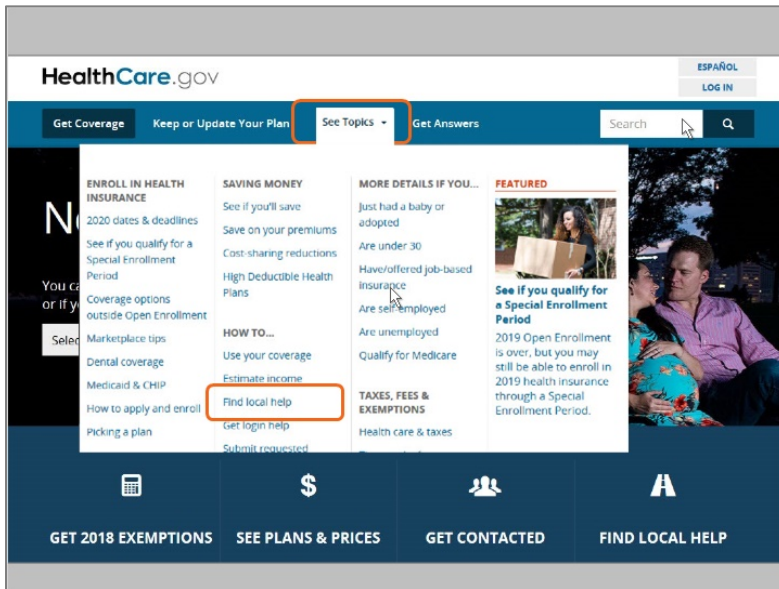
HealthCare.gov

ESPAÑOL

LOG IN

Get Coverage

Keep or Update Your Plan

See Topics

Get Answers

Search

ENROLL IN HEALTH INSURANCE

2020 dates & deadlines

See if you qualify for a Special Enrollment Period

Coverage options outside Open Enrollment

Marketplace tips

Dental coverage

Medicaid & CHIP

How to apply and enroll

Picking a plan

SAVING MONEY

See if you'll save

Save on your premiums

Cost-sharing reductions

High Deductible Health Plans

HOW TO...

Use your coverage

Estimate income

Find local help

Get login help

Submit requested

MORE DETAILS IF YOU...

Just had a baby or adopted

Are under 30

Have/offered job-based insurance

Are self-employed

Are unemployed

Qualify for Medicare

TAXES, FEES & EXEMPTIONS

Health care & taxes

FEATURED

See if you qualify for a Special Enrollment Period

2019 Open Enrollment is over, but you may still be able to enroll in 2019 health insurance through a Special Enrollment Period.

N

You ca

or if y

Selec

GET 2018 EXEMPTIONS

SEE PLANS & PRICES

GET CONTACTED

FIND LOCAL HELP